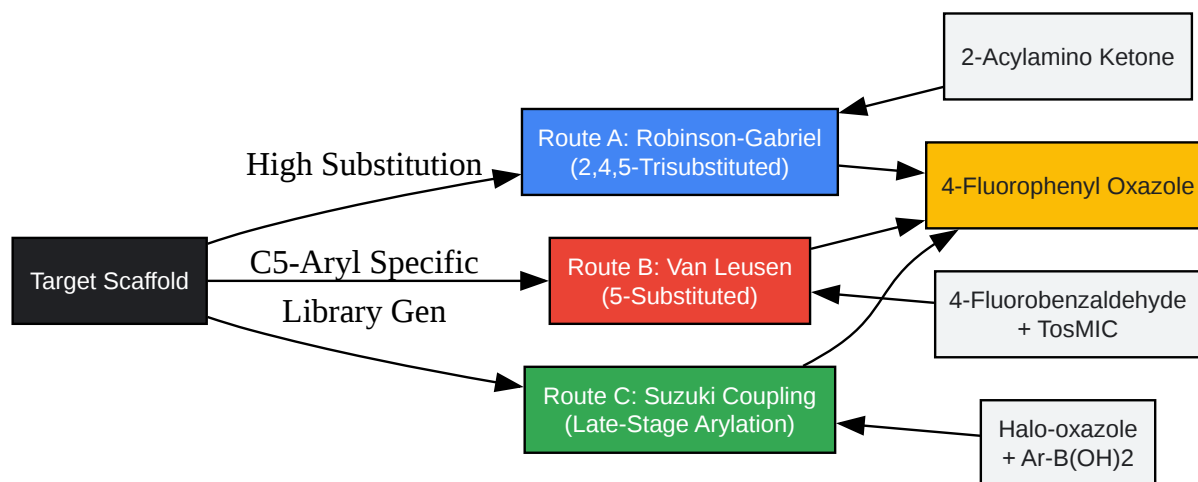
Target Scaffold

High Substitution

C5-Aryl Specific

Library Gen

Route A: Robinson-Gabriel
(2,4,5-Trisubstituted)

Route B: Van Leusen
(5-Substituted)

Route C: Suzuki Coupling
(Late-Stage Arylation)

2-Acylamino Ketone

4-Fluorophenyl Oxazole

4-Fluorobenzaldehyde
+ TosMIC

Halo-oxazole
+ Ar-B(OH)2